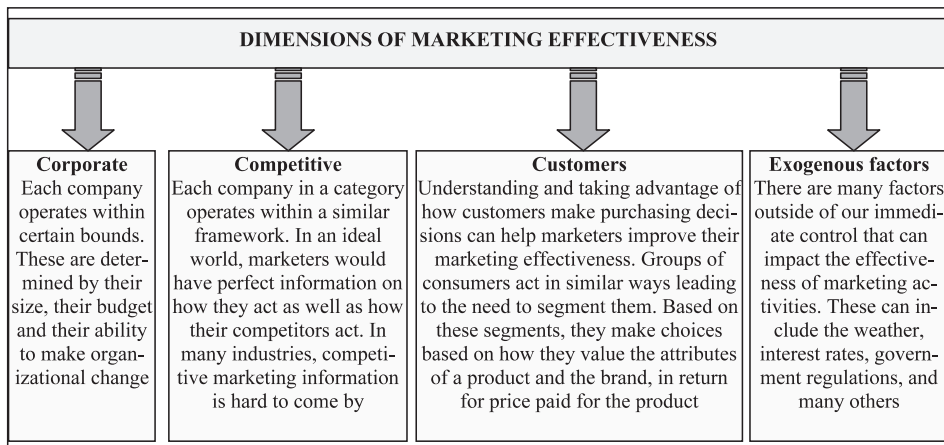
DIMENSIONS OF MARKETING EFFECTIVENESS

Corporate
Each company operates within certain bounds. These are determined by their size, their budget and their ability to make organizational change

Competitive
Each company in a category operates within a similar framework. In an ideal world, marketers would have perfect information on how they act as well as how their competitors act. In many industries, competitive marketing information is hard to come by

Customers
Understanding and taking advantage of how customers make purchasing decisions can help marketers improve their marketing effectiveness. Groups of consumers act in similar ways leading to the need to segment them. Based on these segments, they make choices based on how they value the attributes of a product and the brand, in return for price paid for the product

Exogenous factors
There are many factors outside of our immediate control that can impact the effectiveness of marketing activities. These can include the weather, interest rates, government regulations, and many others